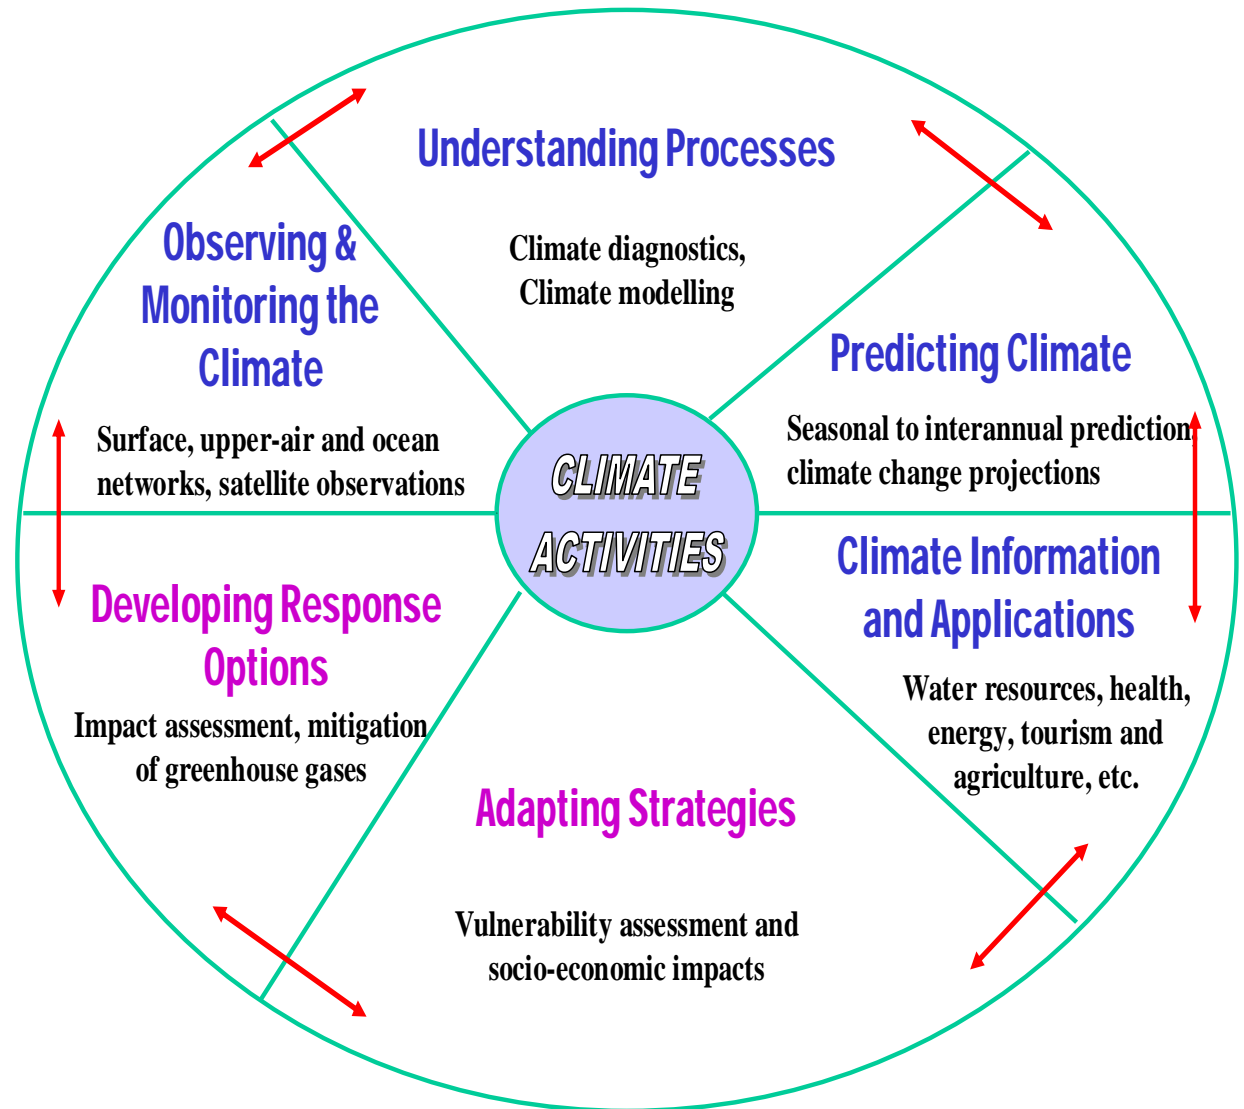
Understanding Processes

Climate diagnostics, Climate modelling

Observing & Monitoring the Climate

Surface, upper-air and ocean networks, satellite observations

Predicting Climate

Seasonal to interannual prediction, climate change projections

CLIMATE ACTIVITIES

Climate Information and Applications

Water resources, health, energy, tourism and agriculture, etc.

Developing Response Options

Impact assessment, mitigation of greenhouse gases

Adapting Strategies

Vulnerability assessment and socio-economic impacts